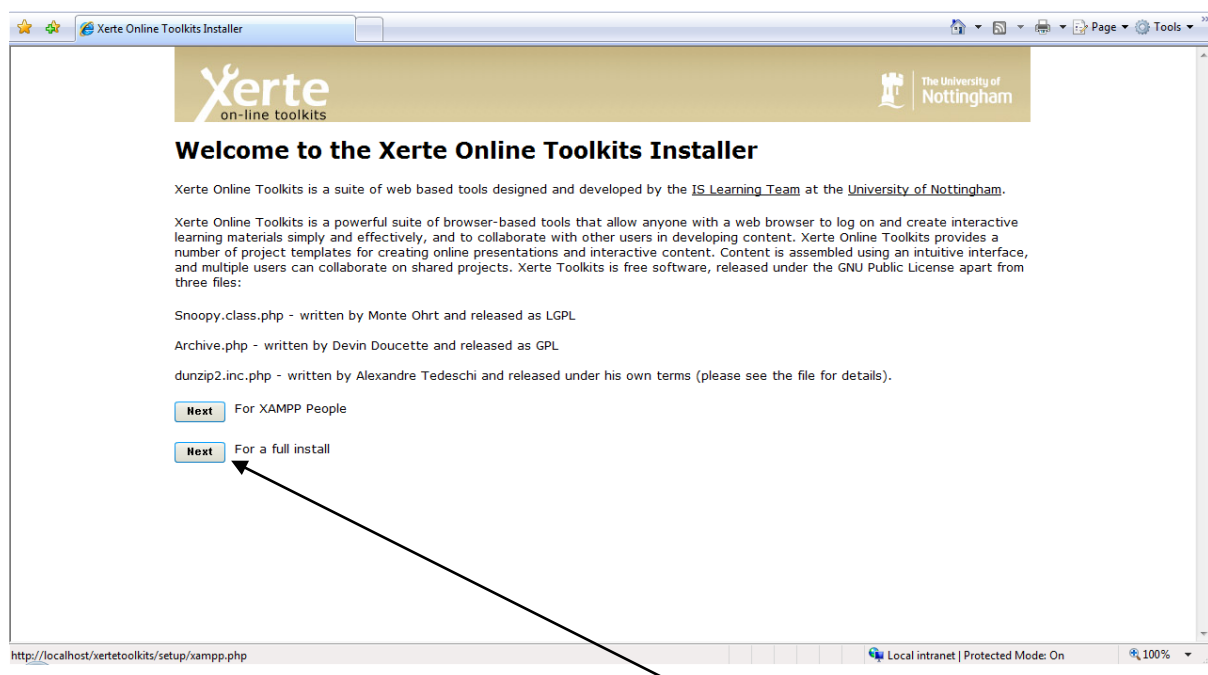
Xerte Online Toolkits Installer

Page ▾ Tools ▾

Xerte
on-line toolkits

The University of
Nottingham

Welcome to the Xerte Online Toolkits Installer

Xerte Online Toolkits is a suite of web based tools designed and developed by the IS Learning Team at the University of Nottingham.

Xerte Online Toolkits is a powerful suite of browser-based tools that allow anyone with a web browser to log on and create interactive learning materials simply and effectively, and to collaborate with other users in developing content. Xerte Online Toolkits provides a number of project templates for creating online presentations and interactive content. Content is assembled using an intuitive interface, and multiple users can collaborate on shared projects. Xerte Toolkits is free software, released under the GNU Public License apart from three files:

Snoopy.class.php - written by Monte Ohrt and released as LGPL

Archive.php - written by Devin Doucette and released as GPL

dunzip2.inc.php - written by Alexandre Tedeschi and released under his own terms (please see the file for details).

Next For XAMPP People

Next For a full install

http://localhost/xertetoolkits/setup/xampp.php

Local intranet | Protected Mode: On

100%